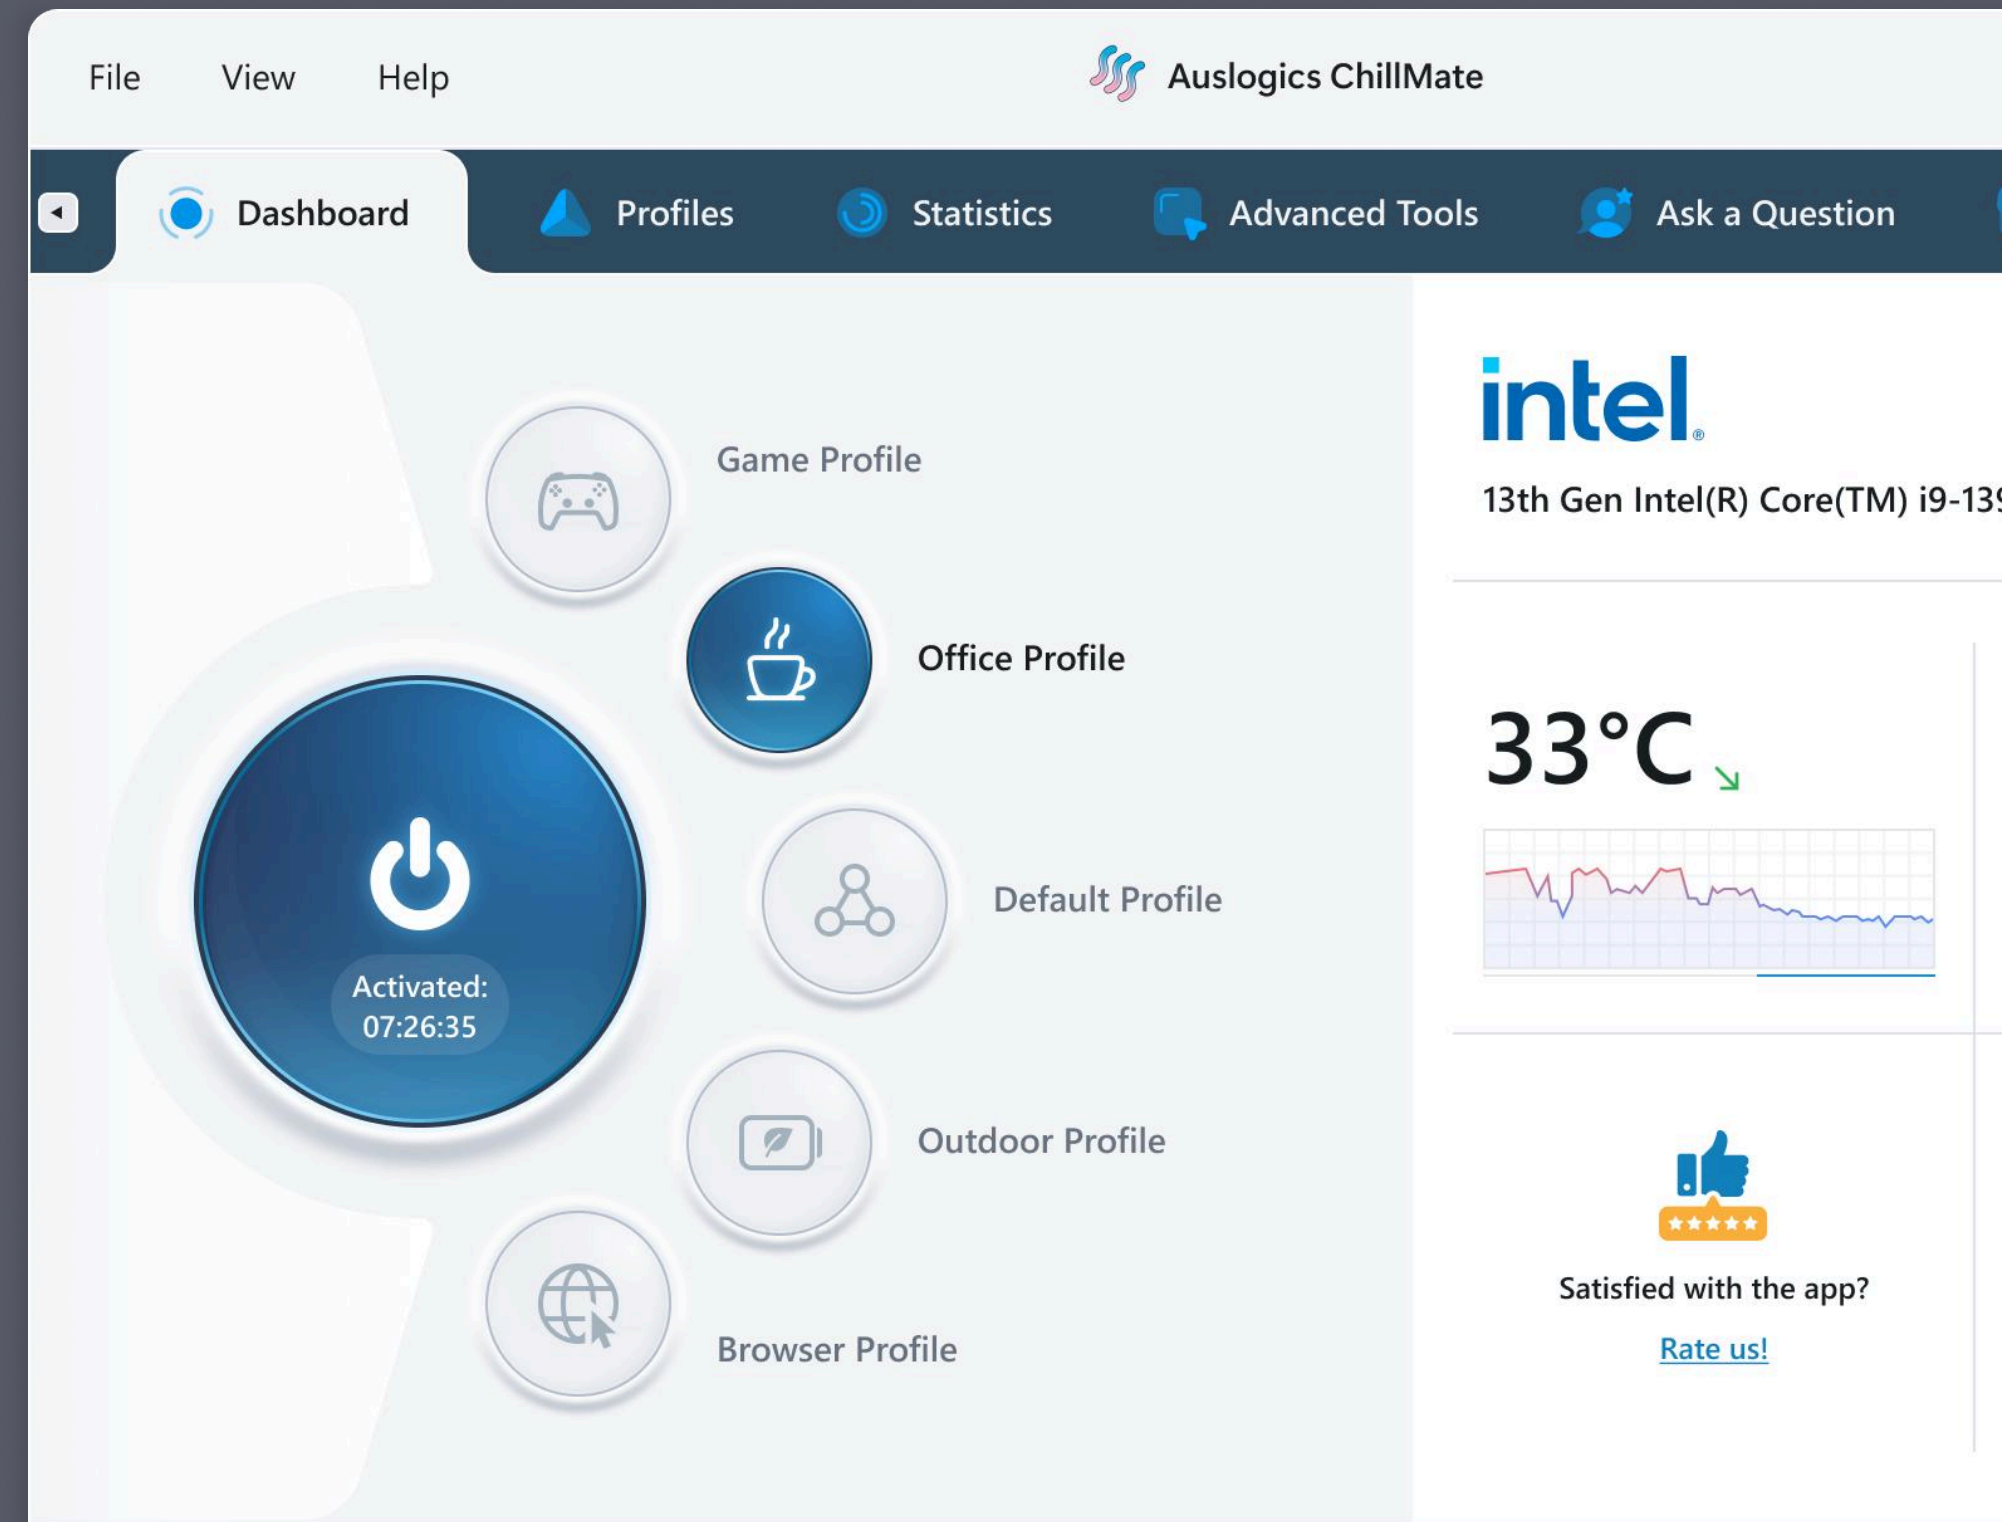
File View Help

Auslogics ChillMate

Dashboard
Profiles
Statistics
Advanced Tools
Ask a Question

Game Profile
Office Profile
Default Profile
Outdoor Profile
Browser Profile

Activated:
07:26:35

intel

13th Gen Intel(R) Core(TM) i9-13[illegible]

33°C

Satisfied with the app?

Rate us!